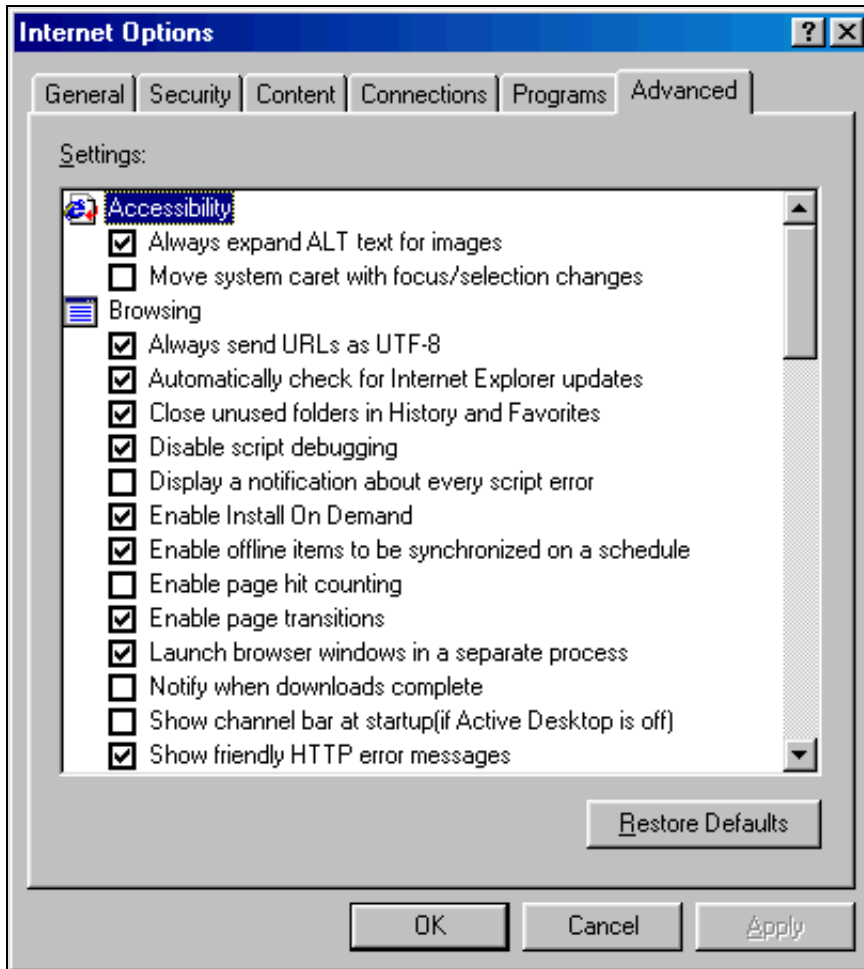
Internet Options

?

X

General | Security | Content | Connections | Programs | Advanced

Settings:

Accessibility
Always expand ALT text for images
Move system caret with focus/selection changes
Browsing
Always send URLs as UTF-8
Automatically check for Internet Explorer updates
Close unused folders in History and Favorites
Disable script debugging
Display a notification about every script error
Enable Install On Demand
Enable offline items to be synchronized on a schedule
Enable page hit counting
Enable page transitions
Launch browser windows in a separate process
Notify when downloads complete
Show channel bar at startup(if Active Desktop is off)
Show friendly HTTP error messages

Restore Defaults

OK

Cancel

Apply